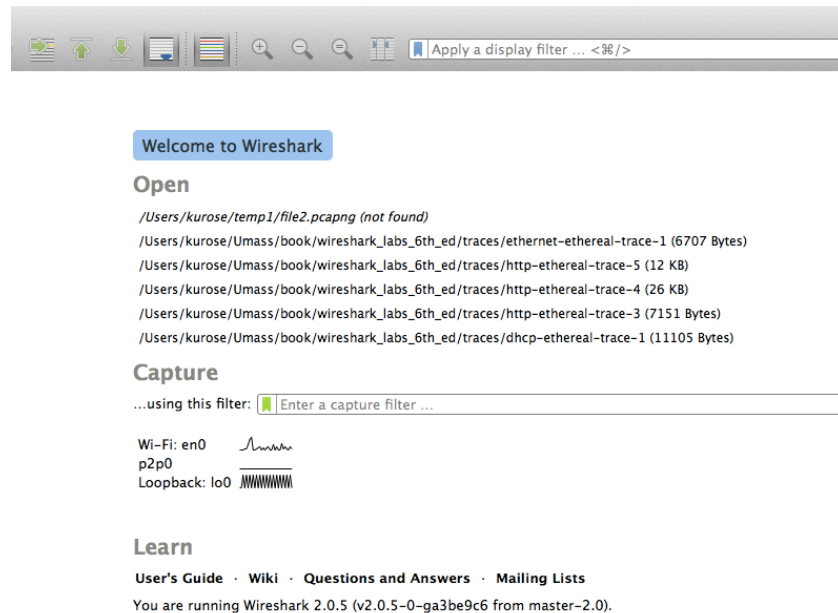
Apply a display filter … <⌘/>

Welcome to Wireshark

Open

/Users/kurose/temp1/file2.pcapng (not found)

/Users/kurose/Umass/book/wireshark_labs_6th_ed/traces/ethernet-ethereal-trace-1 (6707 Bytes)

/Users/kurose/Umass/book/wireshark_labs_6th_ed/traces/http-ethereal-trace-5 (12 KB)

/Users/kurose/Umass/book/wireshark_labs_6th_ed/traces/http-ethereal-trace-4 (26 KB)

/Users/kurose/Umass/book/wireshark_labs_6th_ed/traces/http-ethereal-trace-3 (7151 Bytes)

/Users/kurose/Umass/book/wireshark_labs_6th_ed/traces/dhcp-ethereal-trace-1 (11105 Bytes)

Capture

…using this filter: Enter a capture filter …

Wi-Fi: en0
p2p0
Loopback: lo0

Learn

User's Guide · Wiki · Questions and Answers · Mailing Lists

You are running Wireshark 2.0.5 (v2.0.5-0-ga3be9c6 from master-2.0).